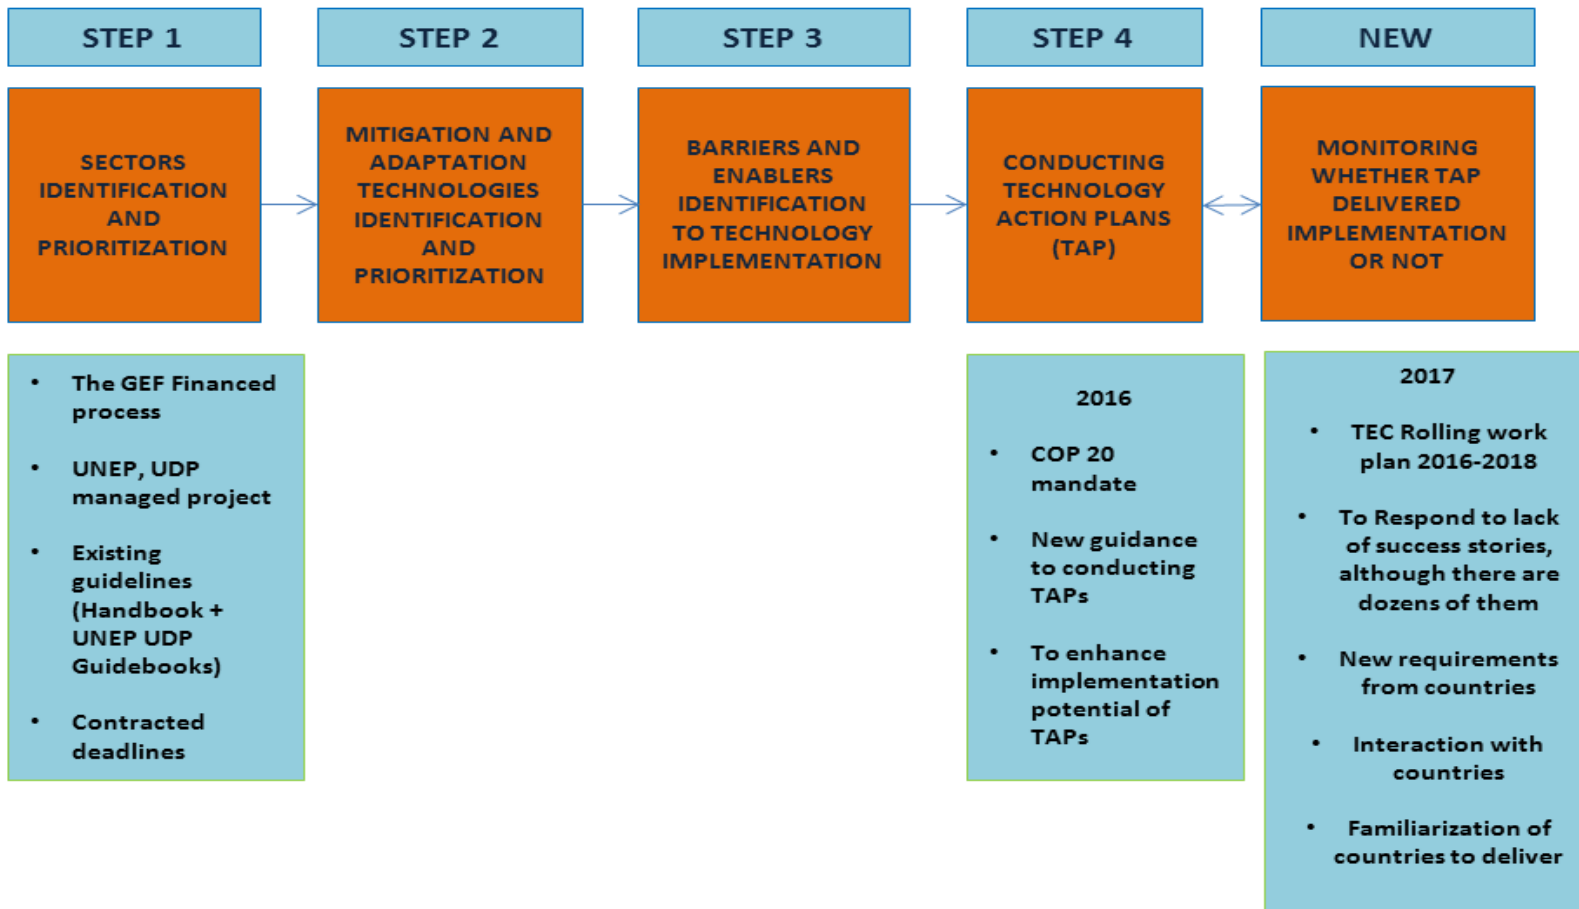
STEP 1

SECTORS IDENTIFICATION AND PRIORITIZATION

STEP 2

MITIGATION AND ADAPTATION TECHNOLOGIES IDENTIFICATION AND PRIORITIZATION

STEP 3

BARRIERS AND ENABLERS IDENTIFICATION TO TECHNOLOGY IMPLEMENTATION

STEP 4

CONDUCTING TECHNOLOGY ACTION PLANS (TAP)

NEW

MONITORING WHETHER TAP DELIVERED IMPLEMENTATION OR NOT

• The GEF Financed process
• UNEP, UDP managed project
• Existing guidelines (Handbook + UNEP UDP Guidebooks)
• Contracted deadlines

2016
• COP 20 mandate
• New guidance to conducting TAPs
• To enhance implementation potential of TAPs

2017
• TEC Rolling work plan 2016-2018
• To Respond to lack of success stories, although there are dozens of them
• New requirements from countries
• Interaction with countries
• Familiarization of countries to deliver